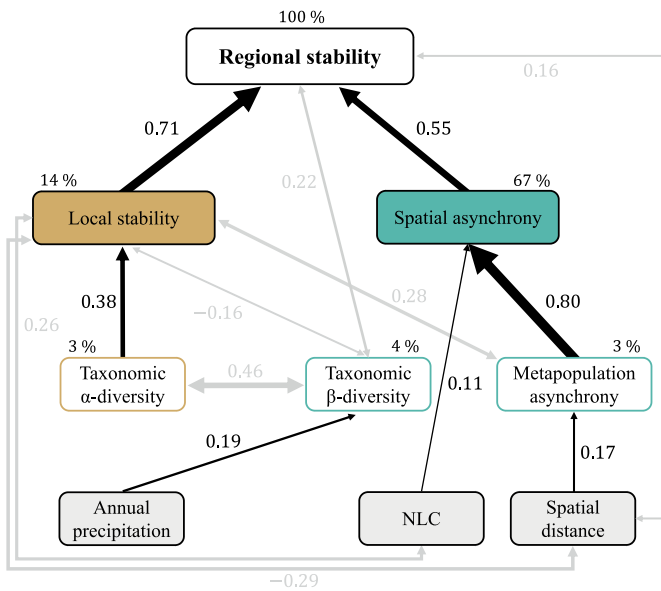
100 %
Regional stability
0.16
0.71
0.55
0.22
14 %
67 %
Local stability
Spatial asynchrony
0.28
0.80
0.38
−0.16
0.26
3 %
4 %
3 %
Taxonomic α-diversity
0.46
Taxonomic β-diversity
0.11
Metapopulation asynchrony
0.19
0.17
Annual precipitation
NLC
Spatial distance
−0.29